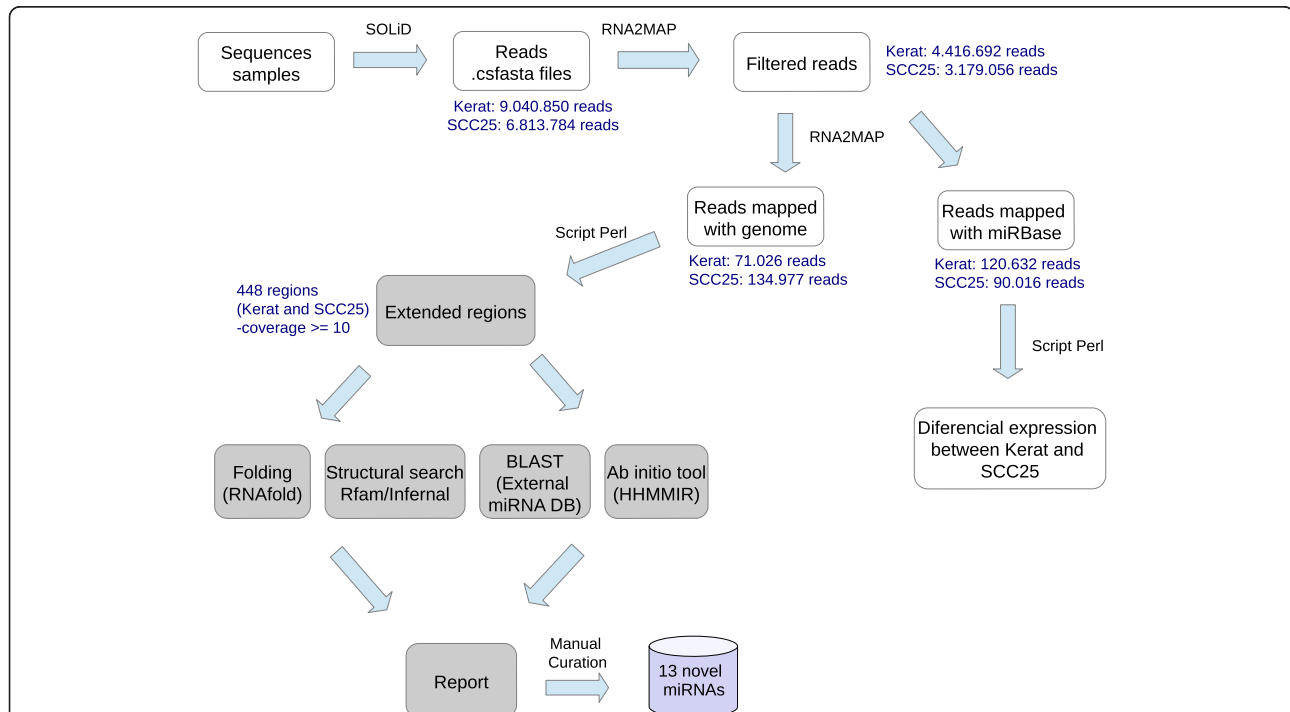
Sequences samples

SOLiD

Reads .csfasta files

Kerat: 9.040.850 reads
SCC25: 6.813.784 reads

RNA2MAP

Filtered reads

Kerat: 4.416.692 reads
SCC25: 3.179.056 reads

RNA2MAP

Reads mapped with genome

Kerat: 71.026 reads
SCC25: 134.977 reads

Reads mapped with miRBase

Kerat: 120.632 reads
SCC25: 90.016 reads

Script Perl

448 regions
(Kerat and SCC25)
-coverage >= 10

Extended regions

Script Perl

Diferencial expression between Kerat and SCC25

Folding (RNAfold)

Structural search Rfam/Infernal

BLAST (External miRNA DB)

Ab initio tool (HHMMIR)

Report

Manual Curation

13 novel miRNAs